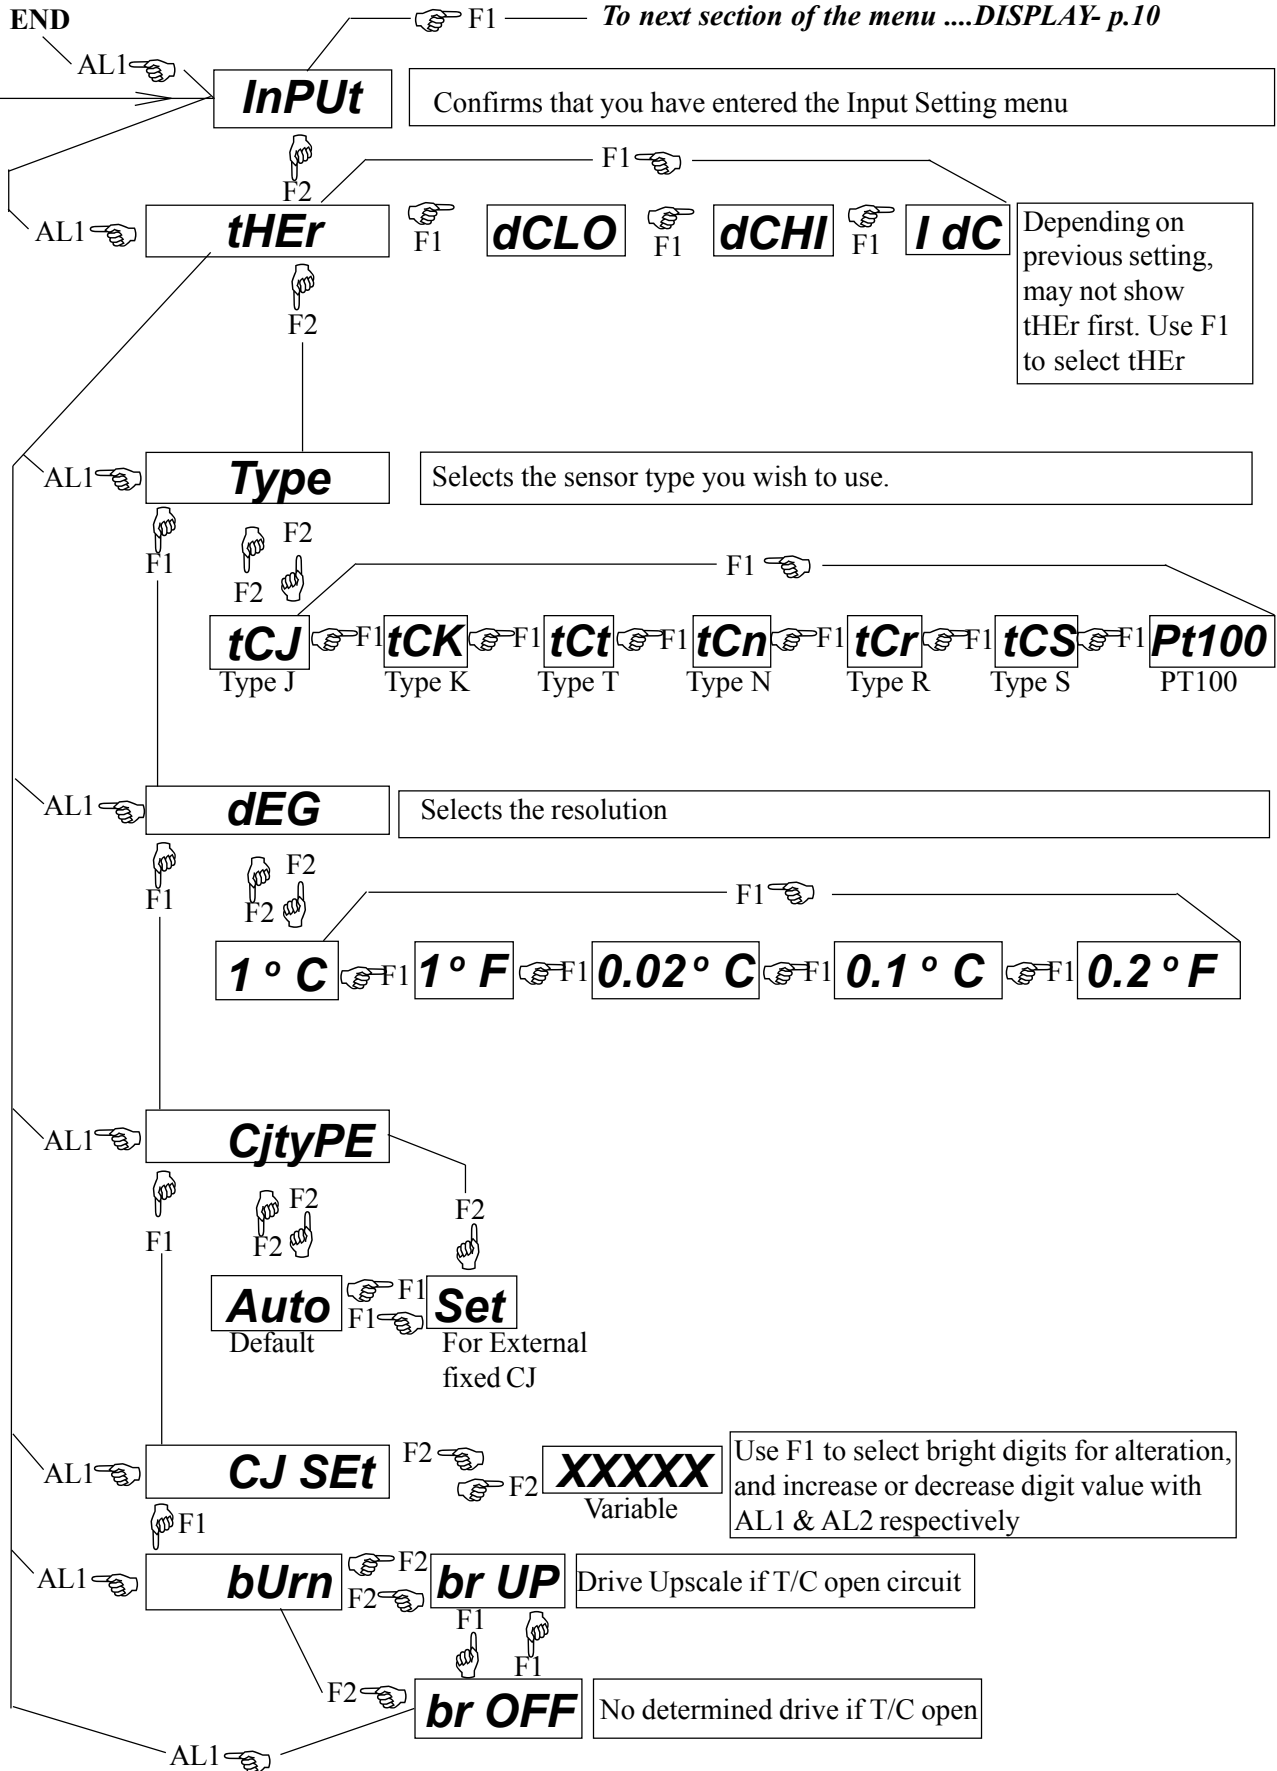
END

F1 To next section of the menu ....DISPLAY- p.10

AL1

InPUt

Confirms that you have entered the Input Setting menu

F2

F1

AL1

tHEr

F1

dCLO

F1

dCHI

F1

I dC

Depending on previous setting, may not show tHEr first. Use F1 to select tHEr

F2

AL1

Type

Selects the sensor type you wish to use.

F1

F2

F2

F1

tCJ F1 tCK F1 tCt F1 tCn F1 tCr F1 tCS F1 Pt100

Type J Type K Type T Type N Type R Type S PT100

AL1

dEG

Selects the resolution

F1

F2

F2

F1

1 º C F1 1º F F1 0.02º C F1 0.1 º C F1 0.2 º F

AL1

CjtyPE

F1

F2

F2

F2

Auto F1 F1 Set

Default

For External fixed CJ

AL1

CJ SEt

F2

F2

XXXXX

Variable

Use F1 to select bright digits for alteration, and increase or decrease digit value with AL1 & AL2 respectively

F1

AL1

bUrn

F2

F2

br UP

Drive Upscale if T/C open circuit

F1

F1

F2

br OFF

No determined drive if T/C open

AL1